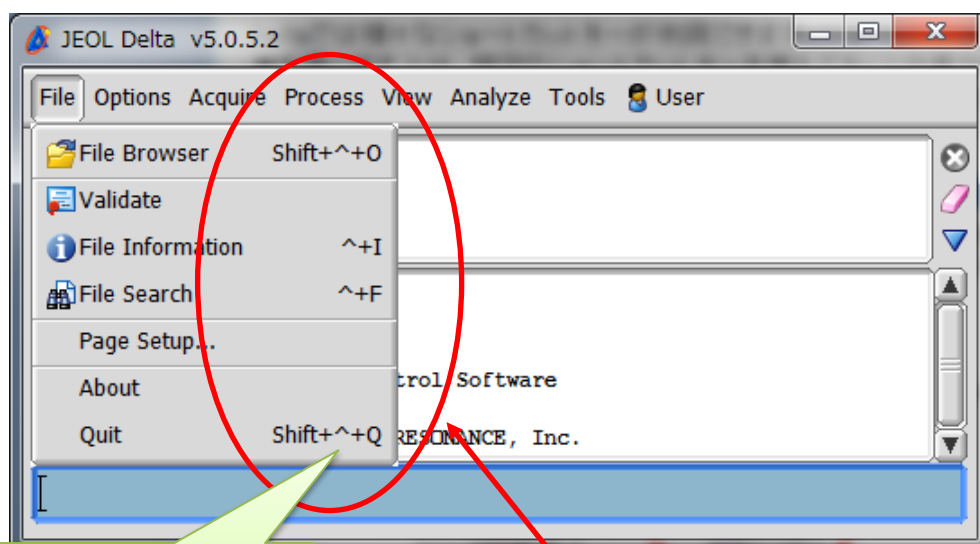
JEOL Delta v5.0.5.2

File Options Acquire Process View Analyze Tools User

File Browser Shift+^+O

Validate

File Information ^+I

File Search ^+F

Page Setup...

About

Quit Shift+^+Q

trol Software

RESONANCE, Inc.